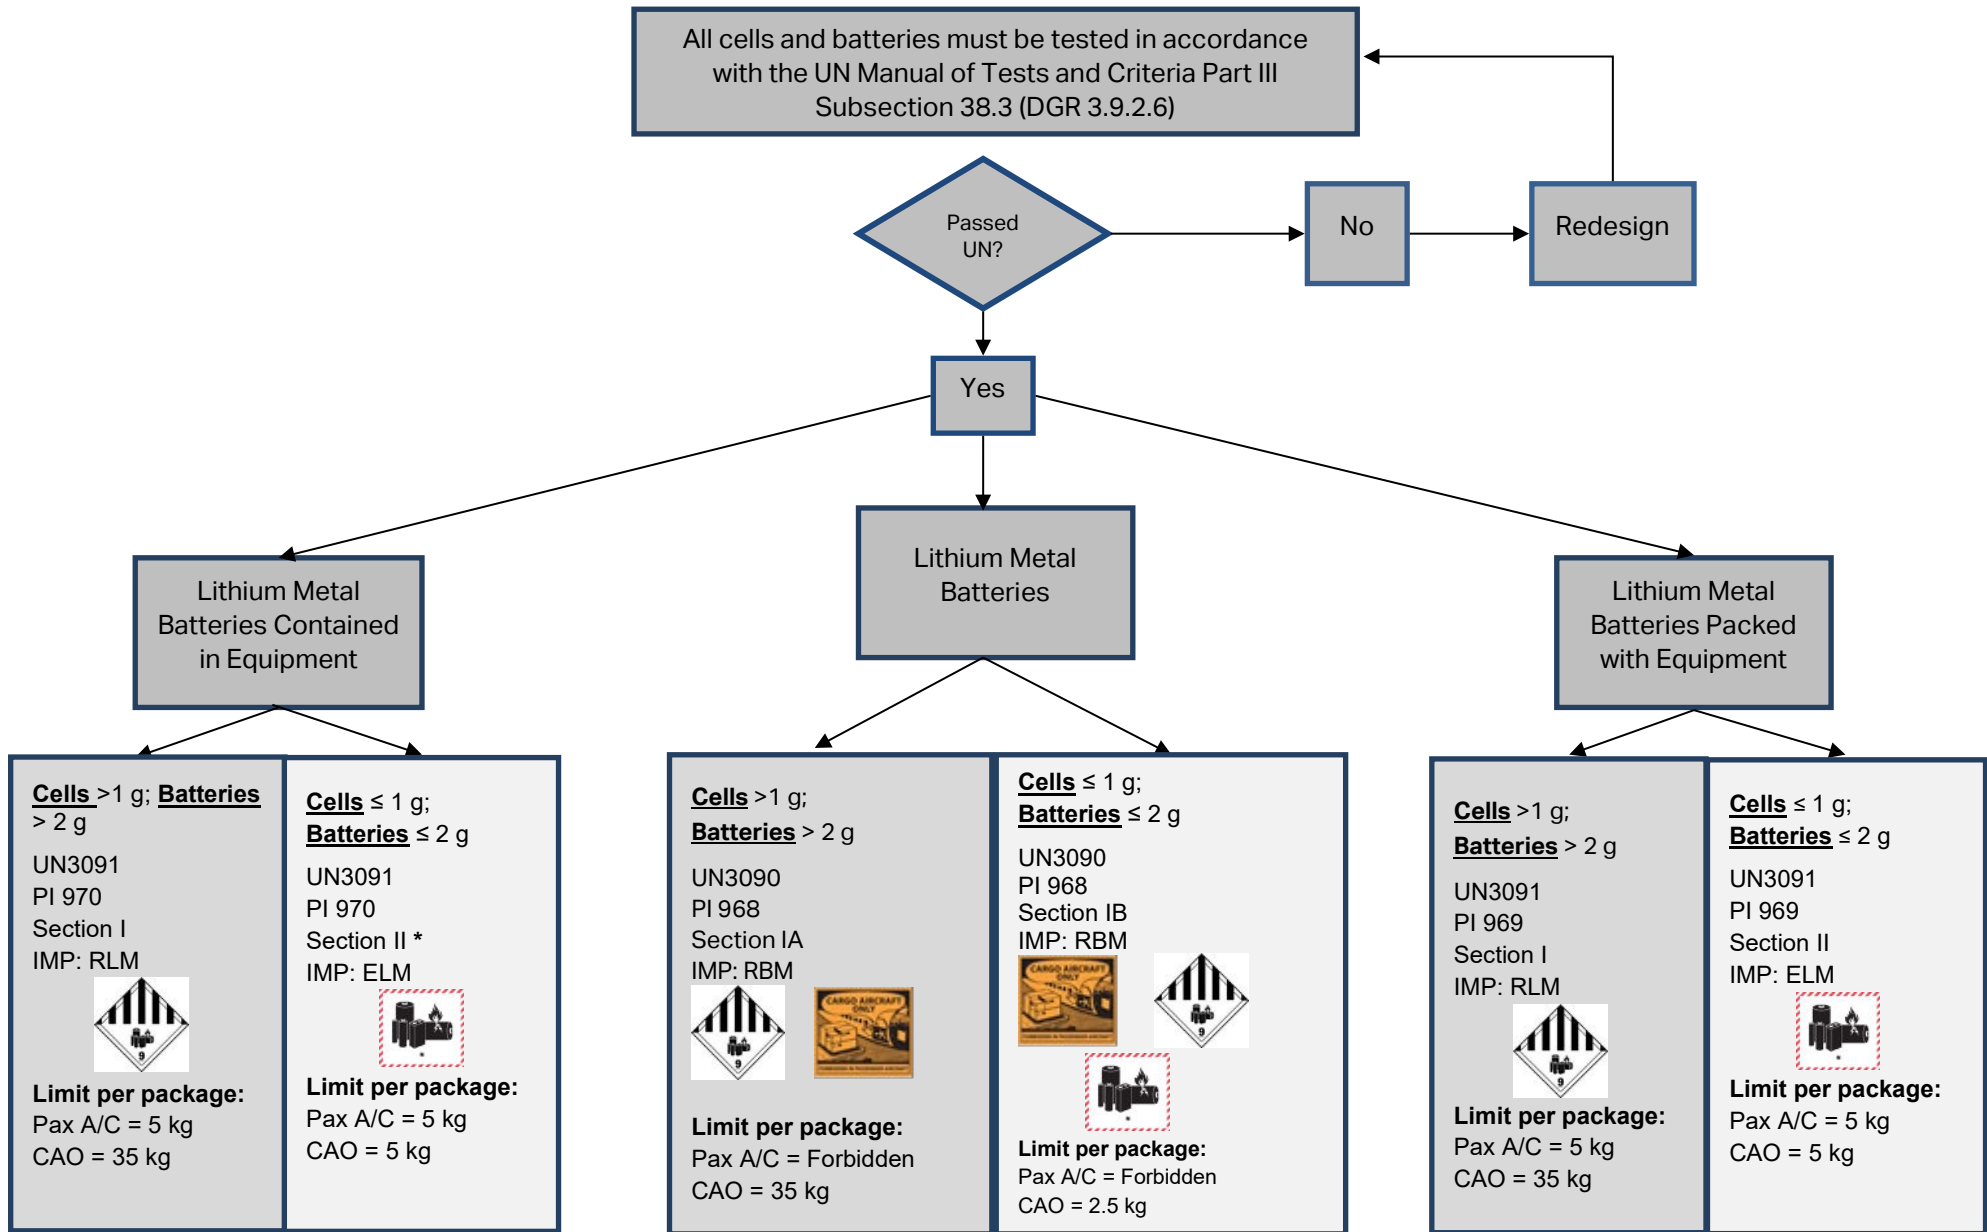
All cells and batteries must be tested in accordance with the UN Manual of Tests and Criteria Part III Subsection 38.3 (DGR 3.9.2.6)

Passed UN?

No

Redesign

Yes

Lithium Metal Batteries Contained in Equipment

Lithium Metal Batteries

Lithium Metal Batteries Packed with Equipment

Cells >1 g; Batteries > 2 g
UN3091
PI 970
Section I
IMP: RLM
9
Limit per package:
Pax A/C = 5 kg
CAO = 35 kg

Cells ≤ 1 g;
Batteries ≤ 2 g
UN3091
PI 970
Section II *
IMP: ELM
Limit per package:
Pax A/C = 5 kg
CAO = 5 kg

Cells >1 g;
Batteries > 2 g
UN3090
PI 968
Section IA
IMP: RBM
9
CARGO AIRCRAFT ONLY
Limit per package:
Pax A/C = Forbidden
CAO = 35 kg

Cells ≤ 1 g;
Batteries ≤ 2 g
UN3090
PI 968
Section IB
IMP: RBM
CARGO AIRCRAFT ONLY
9
Limit per package:
Pax A/C = Forbidden
CAO = 2.5 kg

Cells >1 g;
Batteries > 2 g
UN3091
PI 969
Section I
IMP: RLM
9
Limit per package:
Pax A/C = 5 kg
CAO = 35 kg

Cells ≤ 1 g;
Batteries ≤ 2 g
UN3091
PI 969
Section II
IMP: ELM
Limit per package:
Pax A/C = 5 kg
CAO = 5 kg